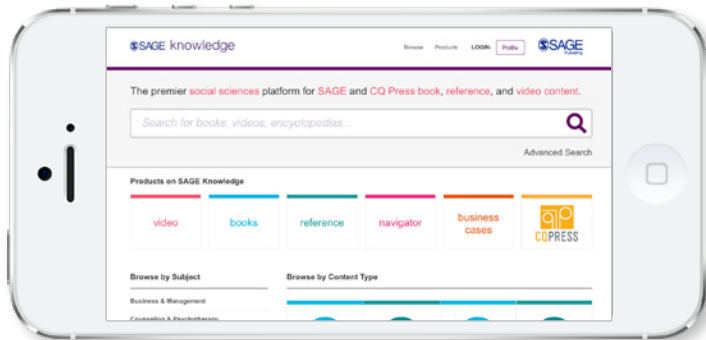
SSAGE knowledge

Browse Products LOGIN Profile

SSAGE Publishing

The premier social sciences platform for SAGE and CQ Press book, reference, and video content.

Search for books, videos, encyclopedias...

Advanced Search

Products on SAGE Knowledge

video

books

reference

navigator

business cases

CQ PRESS

Browse by Subject

Business & Management

Counseling & Psychotherapy

Browse by Content Type